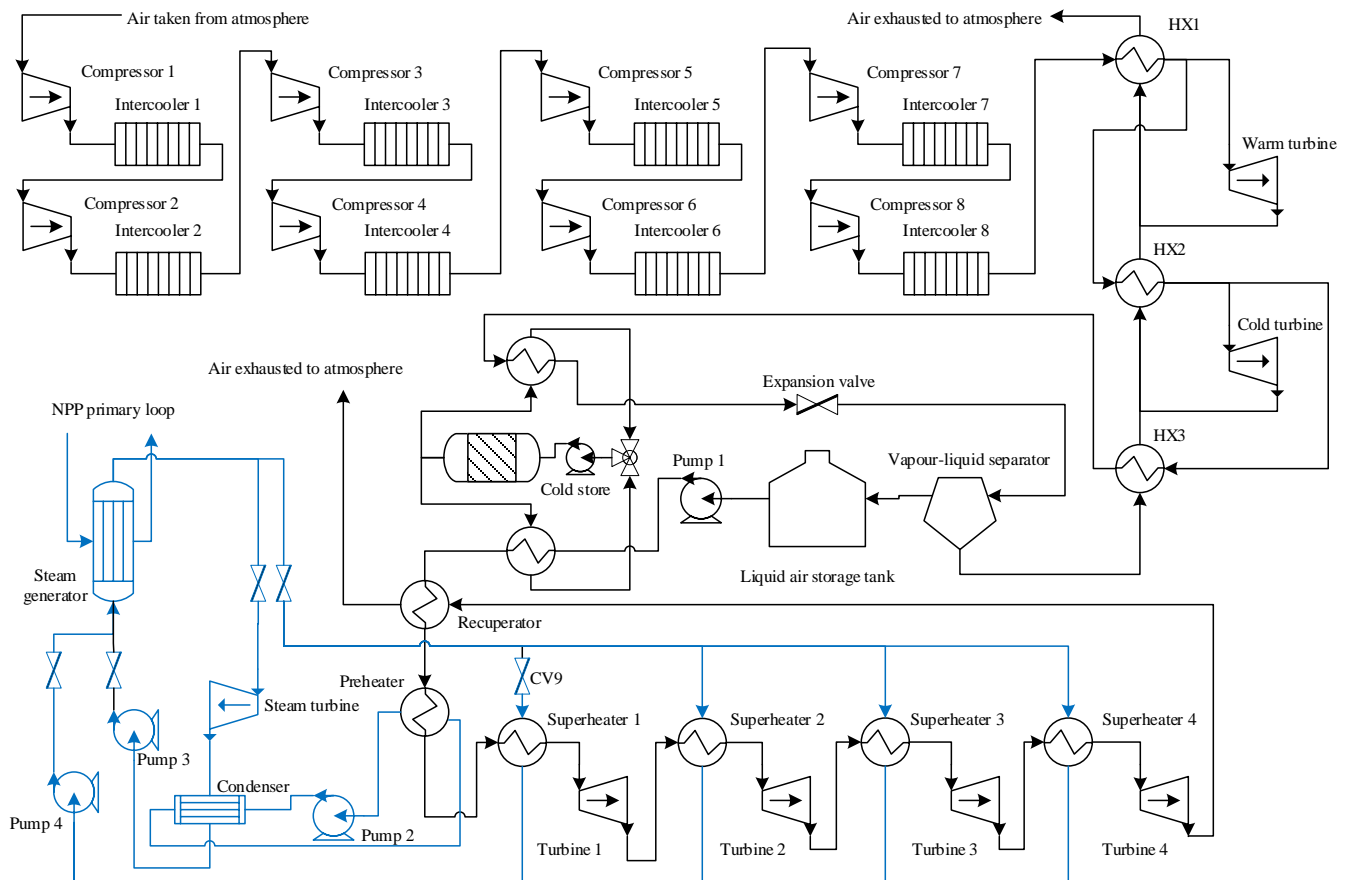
Air taken from atmosphere

Compressor 1
Intercooler 1
Compressor 2
Intercooler 2
Compressor 3
Intercooler 3
Compressor 4
Intercooler 4
Compressor 5
Intercooler 5
Compressor 6
Intercooler 6
Compressor 7
Intercooler 7
Compressor 8
Intercooler 8

Air exhausted to atmosphere
HX1
Warm turbine
HX2
Cold turbine
HX3

Air exhausted to atmosphere
Expansion valve
Cold store
Pump 1
Vapour-liquid separator
Liquid air storage tank

NPP primary loop
Steam generator
Recuperator
Preheater
CV9
Steam turbine
Pump 3
Pump 4
Condenser
Pump 2
Superheater 1
Superheater 2
Superheater 3
Superheater 4
Turbine 1
Turbine 2
Turbine 3
Turbine 4